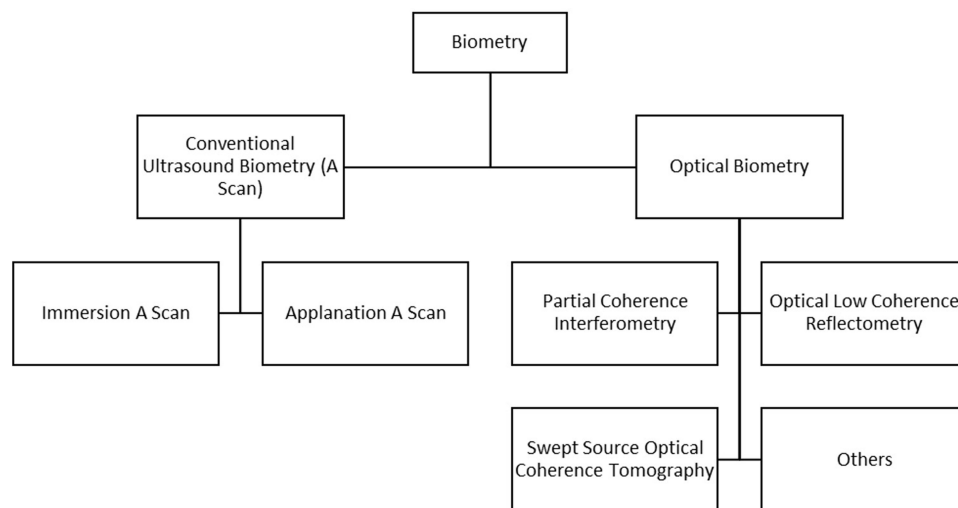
Biometry

Conventional Ultrasound Biometry (A Scan)

Optical Biometry

Immersion A Scan

Applanation A Scan

Partial Coherence Interferometry

Optical Low Coherence Reflectometry

Swept Source Optical Coherence Tomography

Others